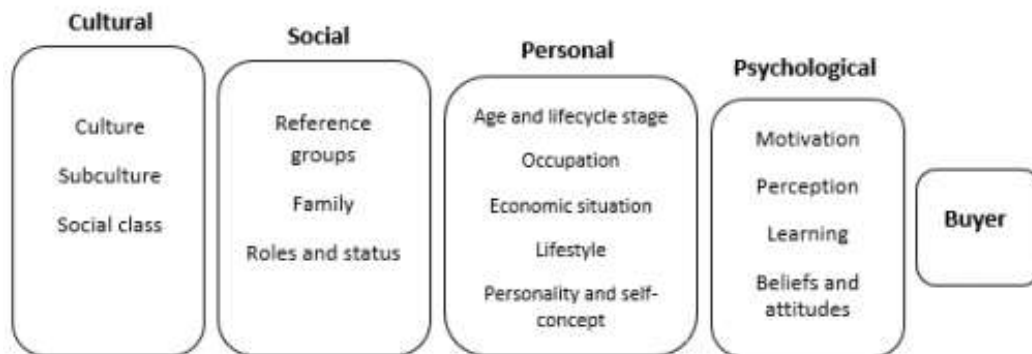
Cultural

Culture

Subculture

Social class

Social

Reference groups

Family

Roles and status

Personal

Age and lifecycle stage

Occupation

Economic situation

Lifestyle

Personality and self-concept

Psychological

Motivation

Perception

Learning

Beliefs and attitudes

Buyer